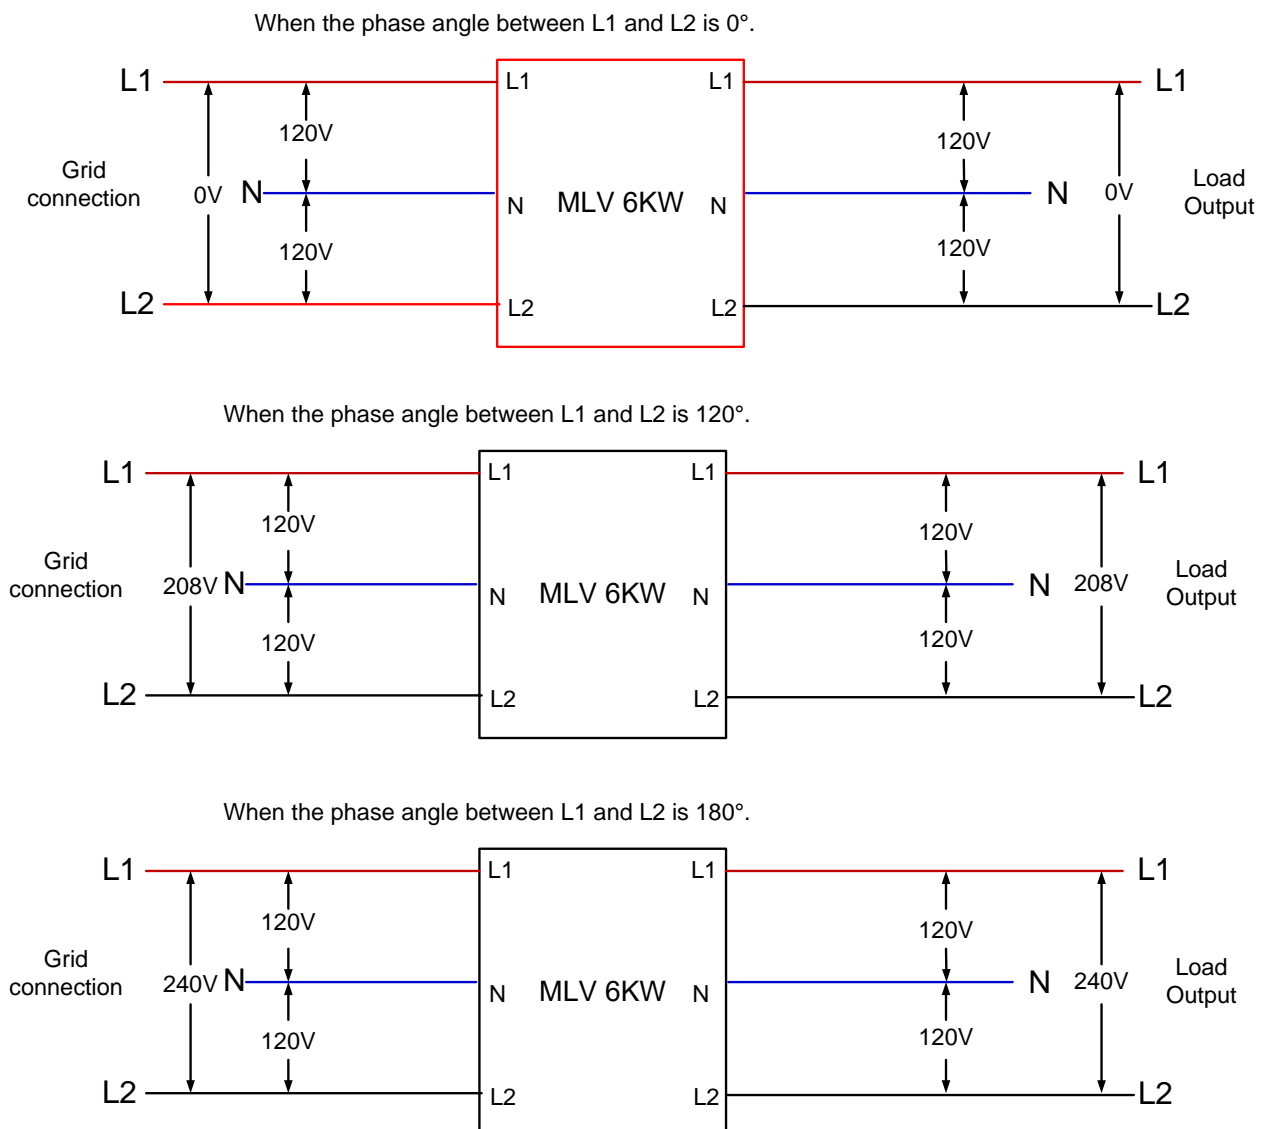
When the phase angle between L1 and L2 is 0°.

L1
Grid connection
0V
N
120V
120V
L2
L1
N
L2
MLV 6KW
L1
N
L2
120V
120V
L1
N
0V
Load Output
L2

When the phase angle between L1 and L2 is 120°.

L1
Grid connection
208V
N
120V
120V
L2
L1
N
L2
MLV 6KW
L1
N
L2
120V
120V
L1
N
208V
Load Output
L2

When the phase angle between L1 and L2 is 180°.

L1
Grid connection
240V
N
120V
120V
L2
L1
N
L2
MLV 6KW
L1
N
L2
120V
120V
L1
N
240V
Load Output
L2